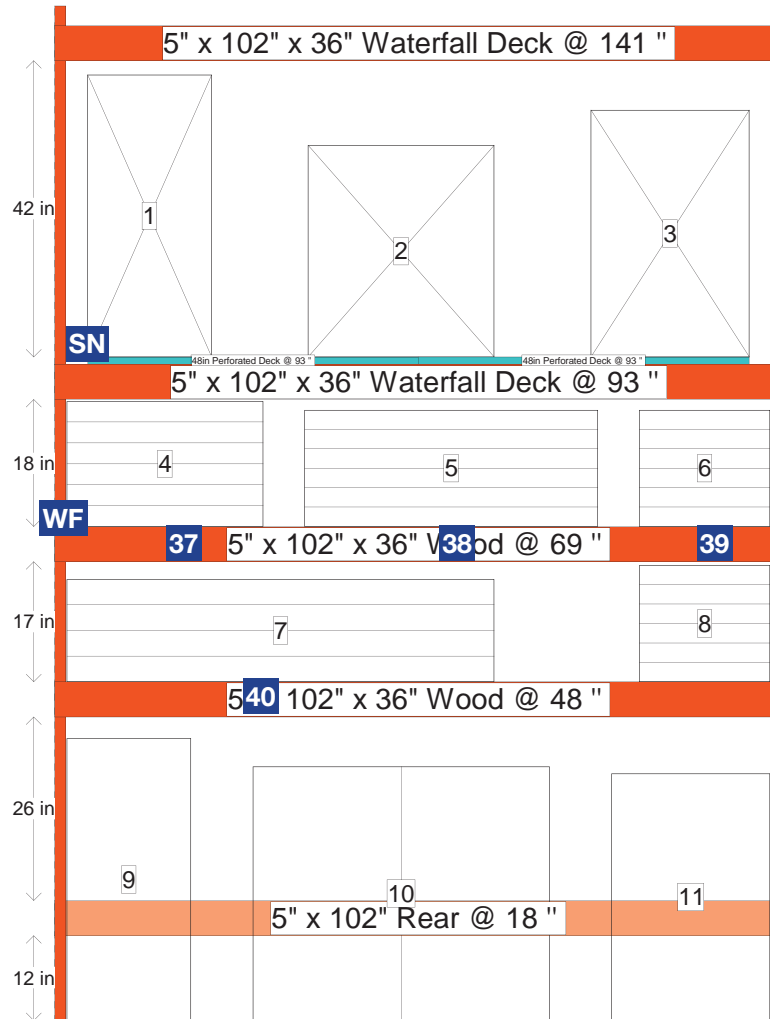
5" x 102" x 36" Waterfall Deck @ 141 ''

42 in

1

2

3

SN

48in Perforated Deck @ 93 ''

48in Perforated Deck @ 93 ''

5" x 102" x 36" Waterfall Deck @ 93 ''

18 in

4

5

6

WF

37

5" x 102" x 36" W

38

od @ 69 ''

39

17 in

7

8

5

40

102" x 36" Wood @ 48 ''

26 in

9

10

11

5" x 102" Rear @ 18 ''

12 in